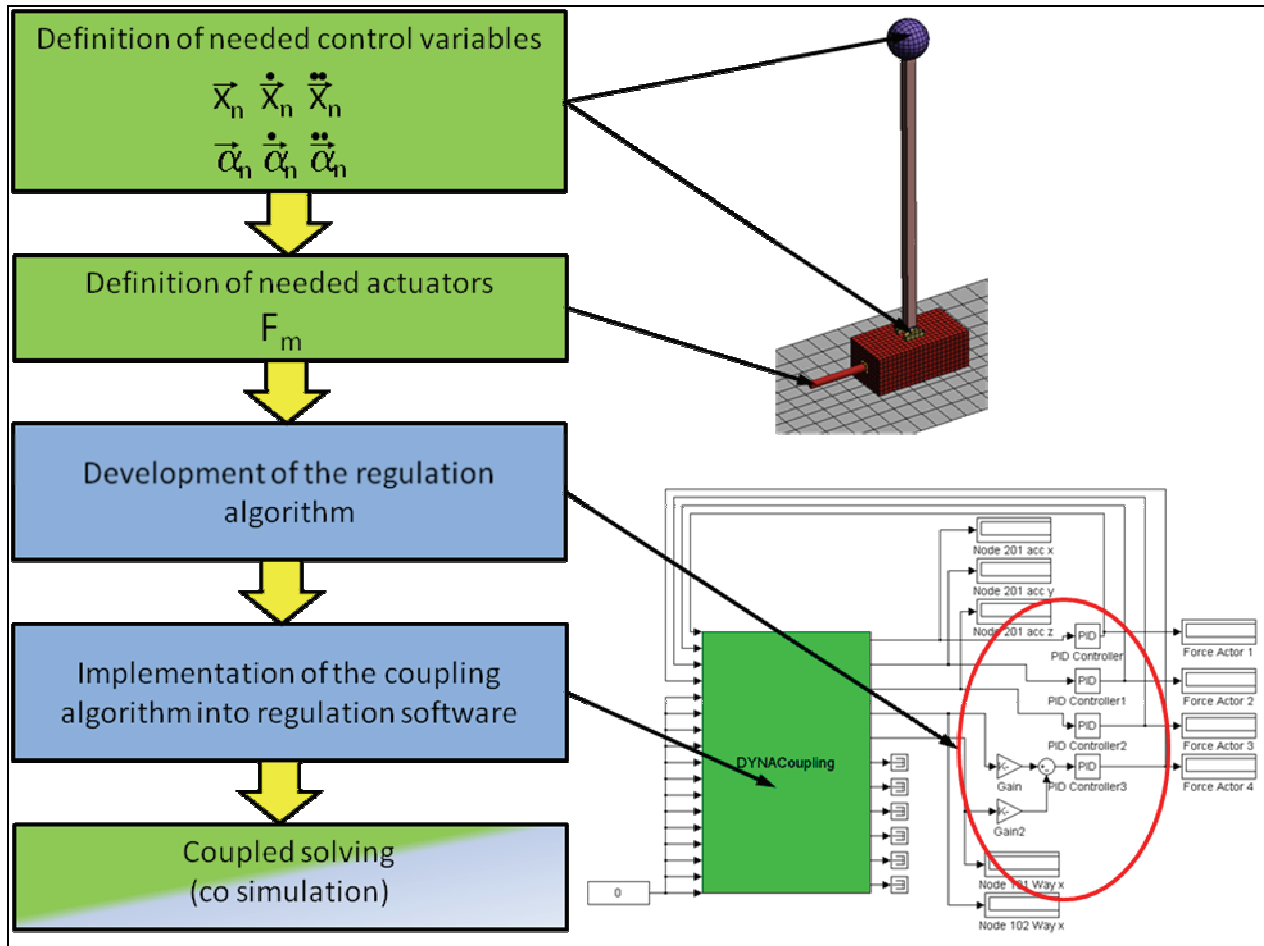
Definition of needed control variables

$\vec{x}_n$ $\dot{\vec{x}}_n$ $\ddot{\vec{x}}_n$

$\vec{\alpha}_n$ $\dot{\vec{\alpha}}_n$ $\ddot{\vec{\alpha}}_n$

Definition of needed actuators

$F_m$

Development of the regulation algorithm

Implementation of the coupling algorithm into regulation software

Coupled solving (co simulation)

Node 201 acc x

Node 201 acc y

Node 201 acc z

PID

PID Controller

PID

PID Controller1

PID

PID Controller2

PID

PID Controller3

Force Actor 1

Force Actor 2

Force Actor 3

Force Actor 4

DYNACoupling

-K-

Gain

-K-

Gain2

Node 101 Way x

Node 102 Way x

0